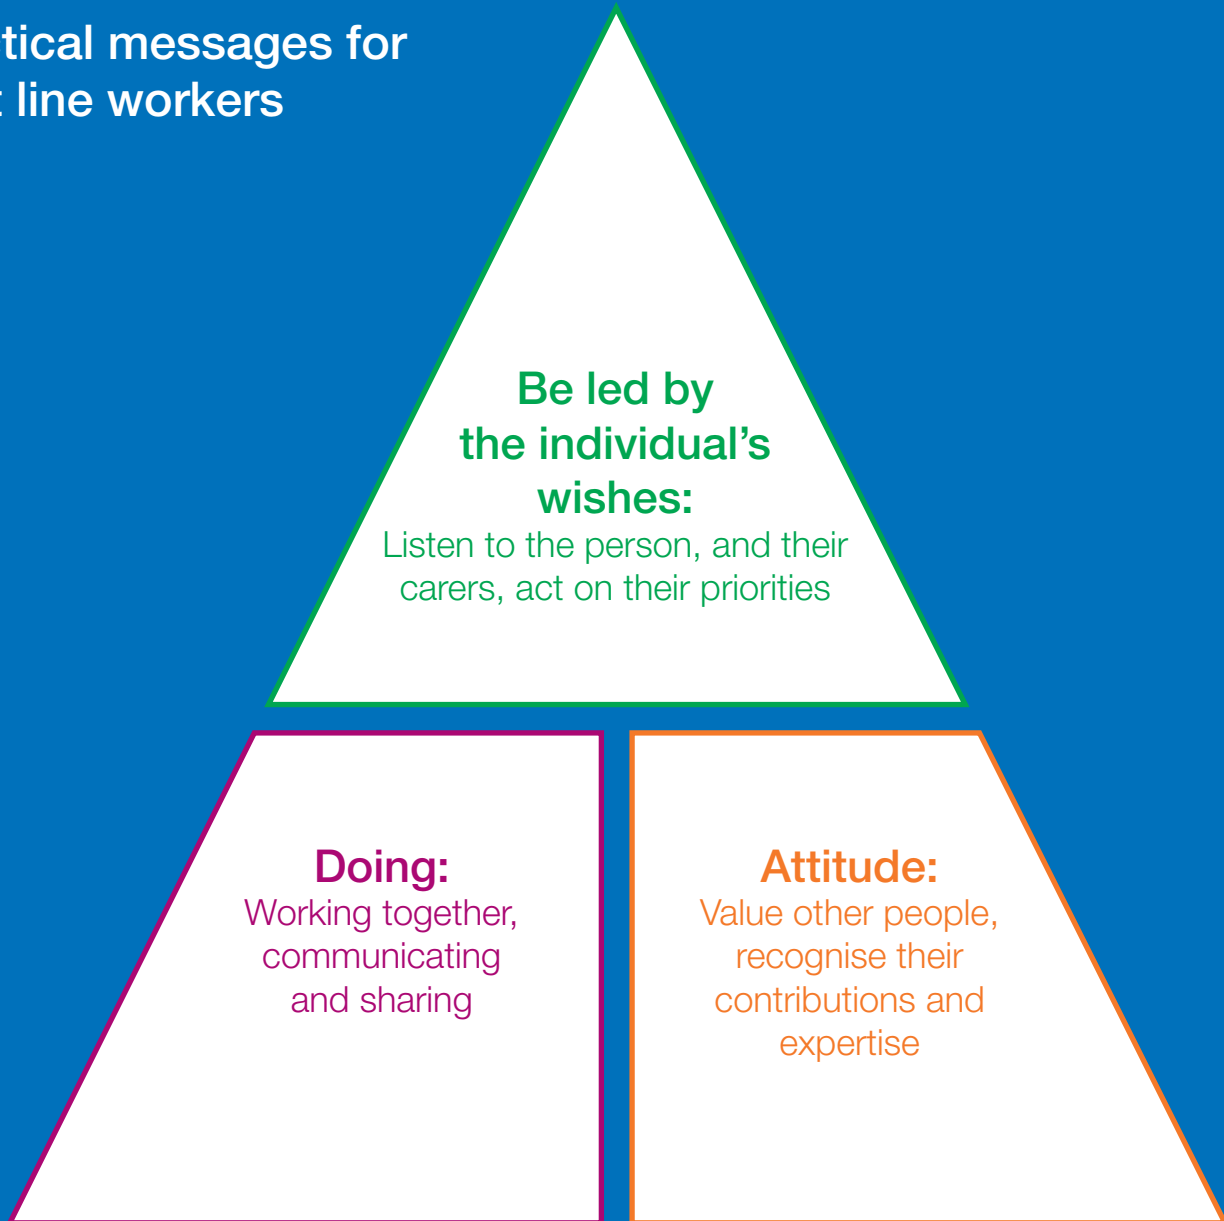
tical messages for
: line workers

Be led by the individual's wishes:
Listen to the person, and their carers, act on their priorities

Doing:
Working together, communicating and sharing

Attitude:
Value other people, recognise their contributions and expertise